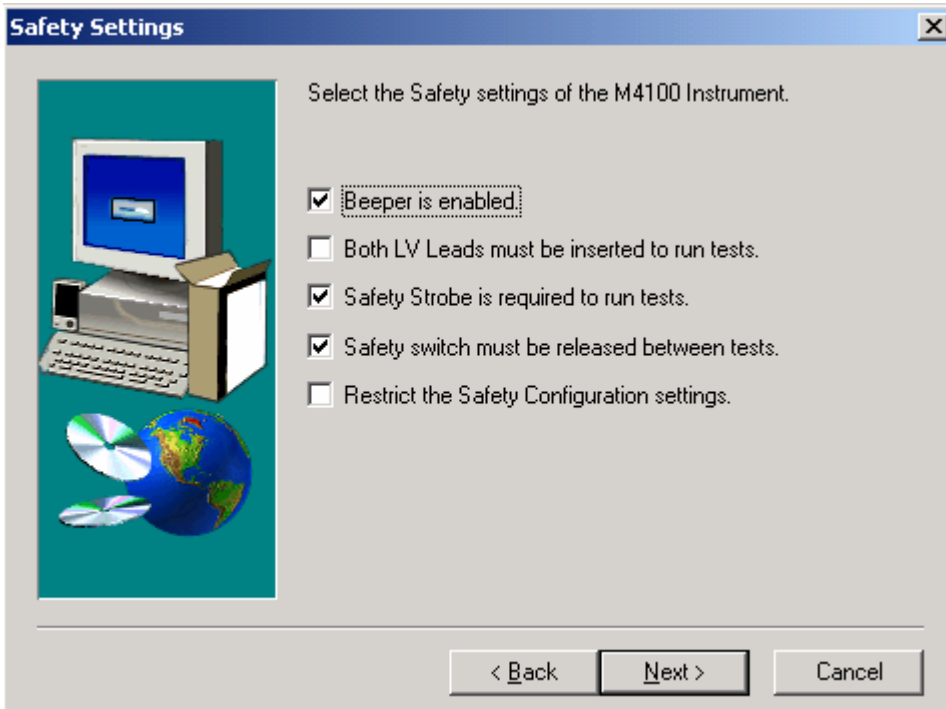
Safety Settings

Select the Safety settings of the M4100 Instrument.

☑ Beeper is enabled.

☐ Both LV Leads must be inserted to run tests.

☑ Safety Strobe is required to run tests.

☑ Safety switch must be released between tests.

☐ Restrict the Safety Configuration settings.

< Back

Next >

Cancel